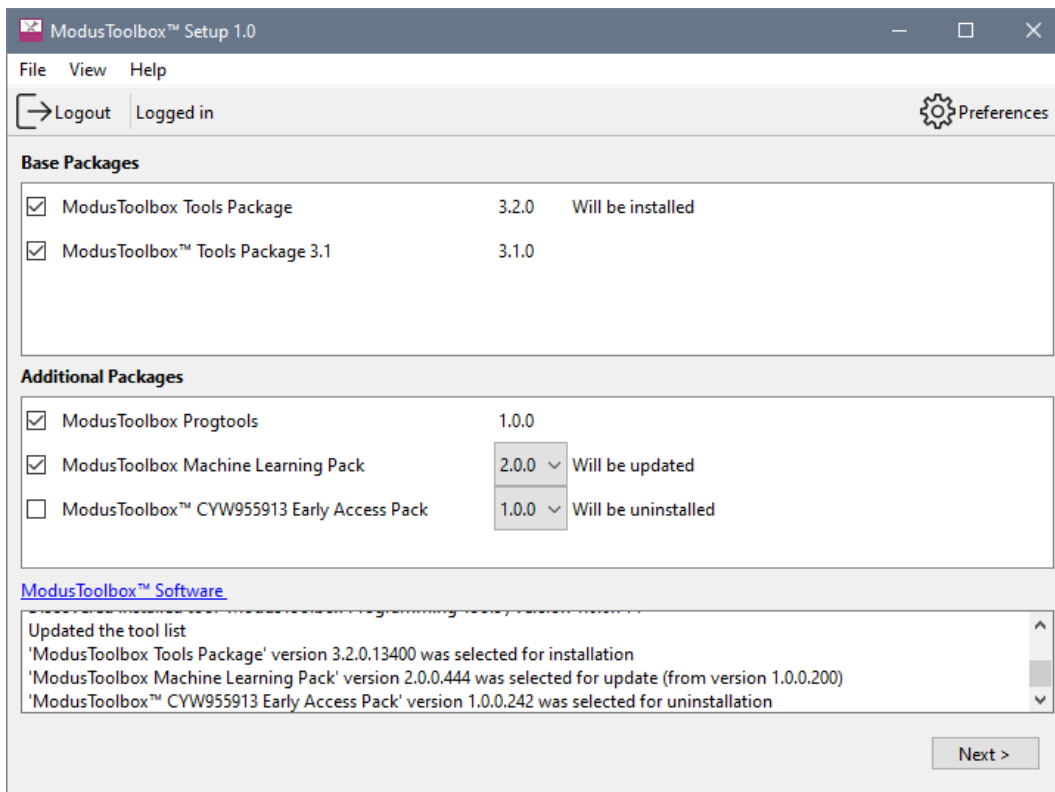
ModusToolbox™ Setup 1.0

File View Help

Logout | Logged in | Preferences

Base Packages

| | Package | Version | Status |
|---|---|---|---|
| ☑ | ModusToolbox Tools Package | 3.2.0 | Will be installed |
| ☑ | ModusToolbox™ Tools Package 3.1 | 3.1.0 | |

Additional Packages

| | Package | Version | Status |
|---|---|---|---|
| ☑ | ModusToolbox Progtools | 1.0.0 | |
| ☑ | ModusToolbox Machine Learning Pack | 2.0.0 | Will be updated |
| ☐ | ModusToolbox™ CYW955913 Early Access Pack | 1.0.0 | Will be uninstalled |

ModusToolbox™ Software

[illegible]
Updated the tool list
'ModusToolbox Tools Package' version 3.2.0.13400 was selected for installation
'ModusToolbox Machine Learning Pack' version 2.0.0.444 was selected for update (from version 1.0.0.200)
'ModusToolbox™ CYW955913 Early Access Pack' version 1.0.0.242 was selected for uninstallation

Next >